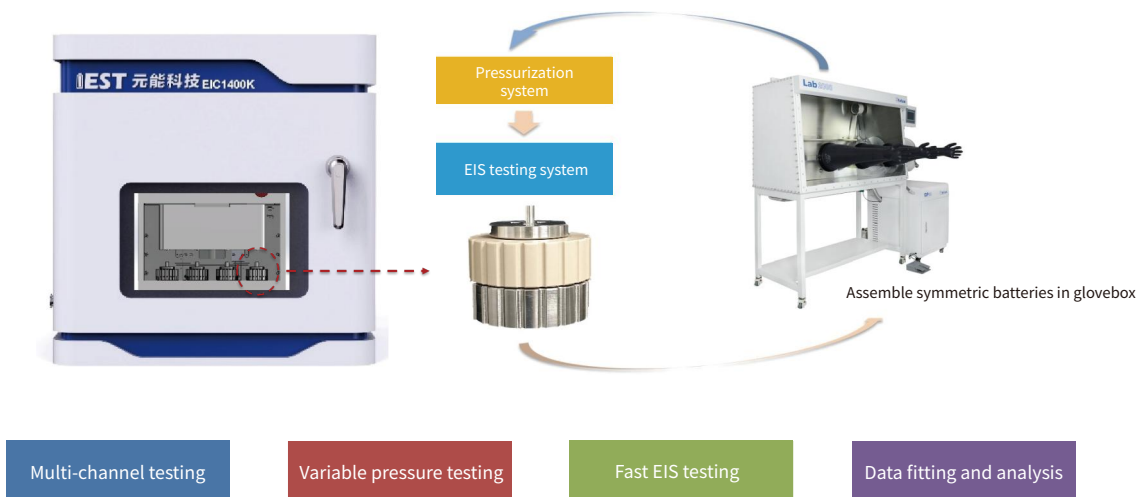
IEST 元能科技 EIC1400K

Pressurization system

EIS testing system

Lab

Assemble symmetric batteries in glovebox

Multi-channel testing

Variable pressure testing

Fast EIS testing

Data fitting and analysis